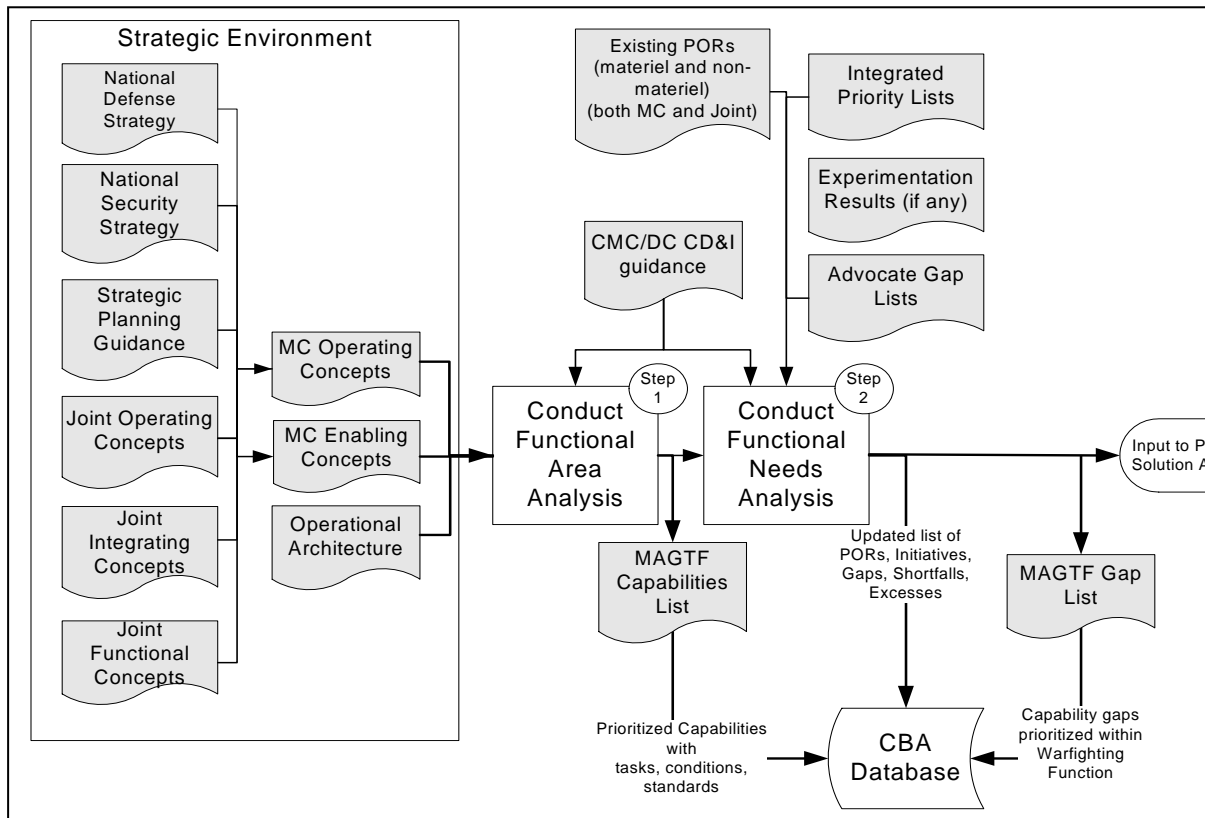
Strategic Environment

National Defense Strategy

National Security Strategy

Strategic Planning Guidance

Joint Operating Concepts

Joint Integrating Concepts

Joint Functional Concepts

MC Operating Concepts

MC Enabling Concepts

Operational Architecture

Existing PORs (materiel and non-materiel) (both MC and Joint)

Integrated Priority Lists

Experimentation Results (if any)

Advocate Gap Lists

CMC/DC CD&I guidance

Step 1

Conduct Functional Area Analysis

Step 2

Conduct Functional Needs Analysis

Input to P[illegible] Solution A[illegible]

MAGTF Capabilities List

Updated list of PORs, Initiatives, Gaps, Shortfalls, Excesses

MAGTF Gap List

Prioritized Capabilities with tasks, conditions, standards

CBA Database

Capability gaps prioritized within Warfighting Function